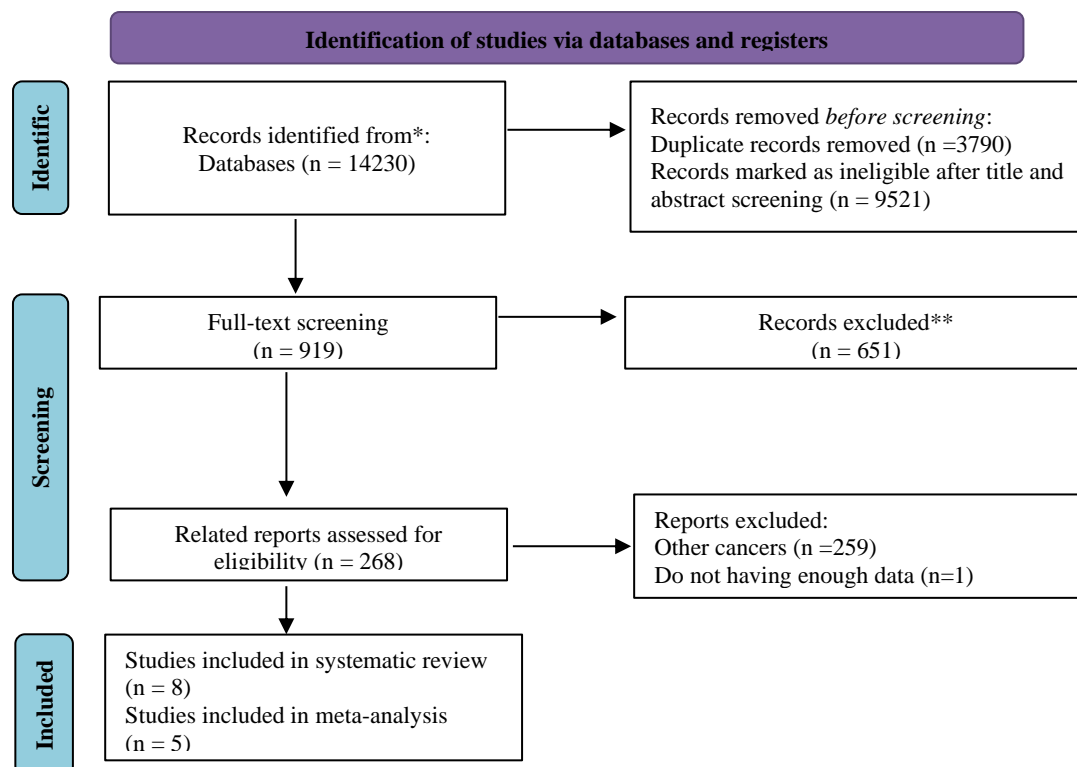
Identification of studies via databases and registers

Identific

Records identified from*:
Databases (n = 14230)

Records removed *before screening*:
Duplicate records removed (n =3790)
Records marked as ineligible after title and abstract screening (n = 9521)

Screening

Full-text screening
(n = 919)

Records excluded**
(n = 651)

Related reports assessed for eligibility (n = 268)

Reports excluded:
Other cancers (n =259)
Do not having enough data (n=1)

Included

Studies included in systematic review
(n = 8)
Studies included in meta-analysis
(n = 5)